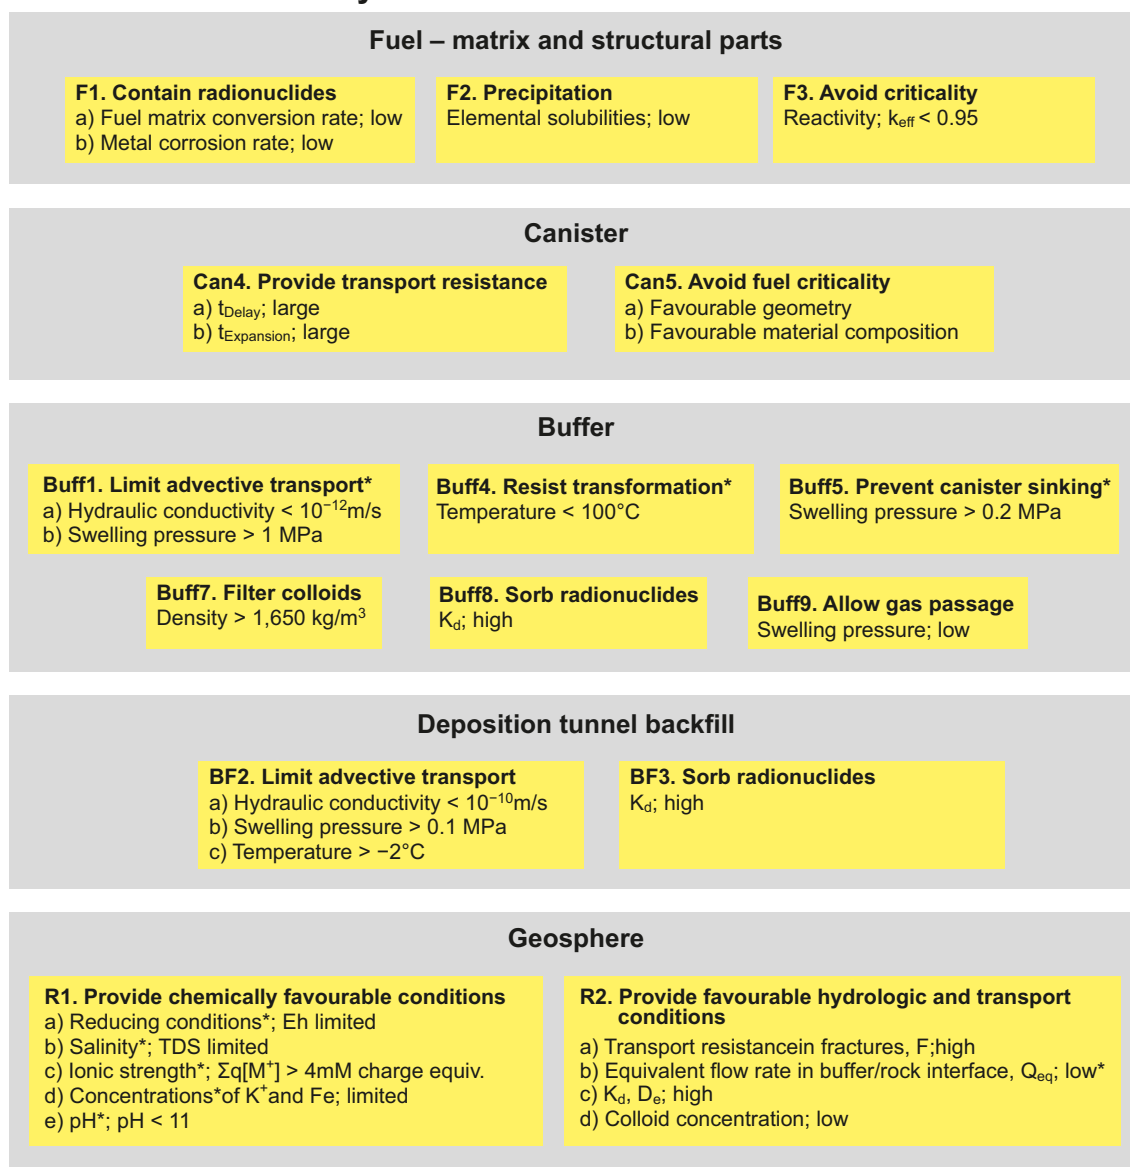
Fuel – matrix and structural parts

F1. Contain radionuclides
a) Fuel matrix conversion rate; low
b) Metal corrosion rate; low

F2. Precipitation
Elemental solubilities; low

F3. Avoid criticality
Reactivity; $k_{eff} < 0.95$

Canister

Can4. Provide transport resistance
a) $t_{Delay}$; large
b) $t_{Expansion}$; large

Can5. Avoid fuel criticality
a) Favourable geometry
b) Favourable material composition

Buffer

Buff1. Limit advective transport*
a) Hydraulic conductivity < $10^{-12}$m/s
b) Swelling pressure > 1 MPa

Buff4. Resist transformation*
Temperature < 100°C

Buff5. Prevent canister sinking*
Swelling pressure > 0.2 MPa

Buff7. Filter colloids
Density > 1,650 kg/m$^3$

Buff8. Sorb radionuclides
$K_d$; high

Buff9. Allow gas passage
Swelling pressure; low

Deposition tunnel backfill

BF2. Limit advective transport
a) Hydraulic conductivity < $10^{-10}$m/s
b) Swelling pressure > 0.1 MPa
c) Temperature > −2°C

BF3. Sorb radionuclides
$K_d$; high

Geosphere

R1. Provide chemically favourable conditions
a) Reducing conditions*; Eh limited
b) Salinity*; TDS limited
c) Ionic strength*; $\Sigma q[M^+]$ > 4mM charge equiv.
d) Concentrations*of $K^+$and Fe; limited
e) pH*; pH < 11

R2. Provide favourable hydrologic and transport conditions
a) Transport resistancein fractures, F;high
b) Equivalent flow rate in buffer/rock interface, $Q_{eq}$; low*
c) $K_d$, $D_e$; high
d) Colloid concentration; low